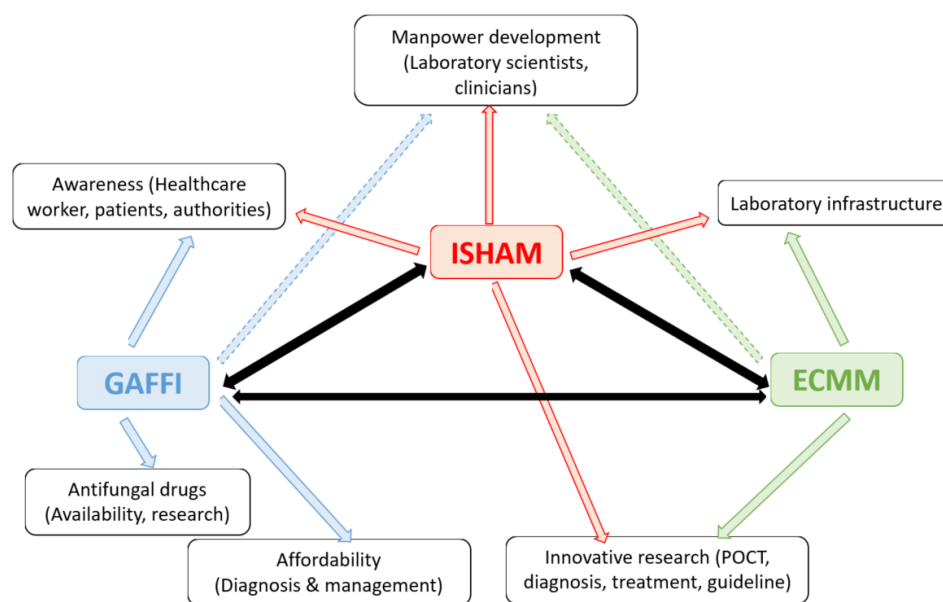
Manpower development (Laboratory scientists, clinicians)

Awareness (Healthcare worker, patients, authorities)

Laboratory infrastructure

ISHAM

GAFFI

ECMM

Antifungal drugs (Availability, research)

Affordability (Diagnosis & management)

Innovative research (POCT, diagnosis, treatment, guideline)